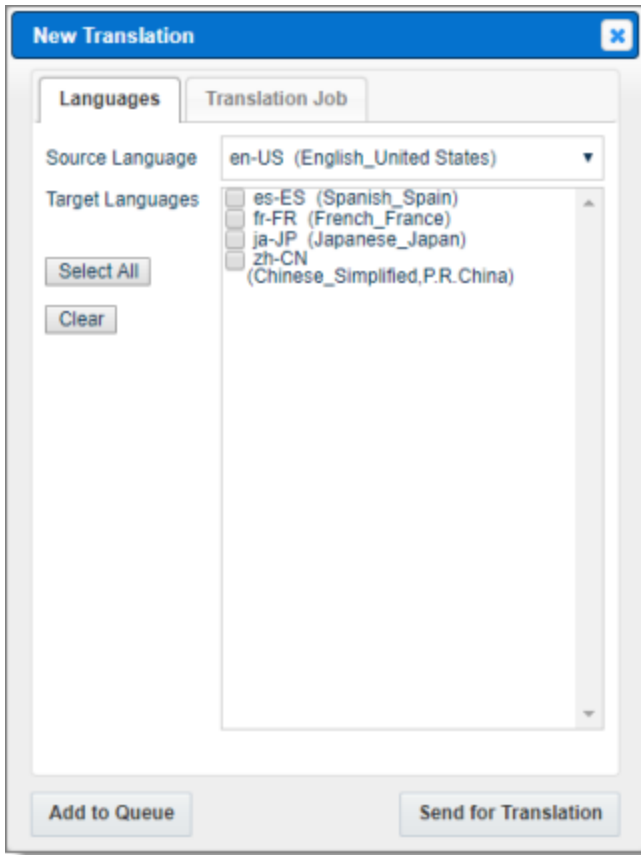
New Translation

Languages
Translation Job

Source Language
en-US (English_United States)

Target Languages
es-ES (Spanish_Spain)
fr-FR (French_France)
ja-JP (Japanese_Japan)
zh-CN (Chinese_Simplified,P.R.China)

Select All

Clear

Add to Queue
Send for Translation